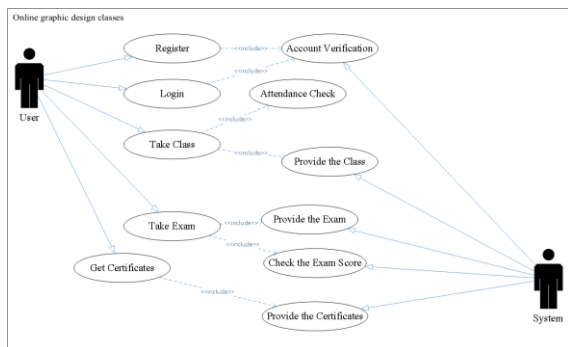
Online graphic design classes

User

Register

<<include>>

Account Verification

Login

<<include>>

Attendance Check

<<include>>

Take Class

<<include>>

Provide the Class

Take Exam

<<include>>

Provide the Exam

<<include>>

Check the Exam Score

Get Certificates

<<include>>

Provide the Certificates

System